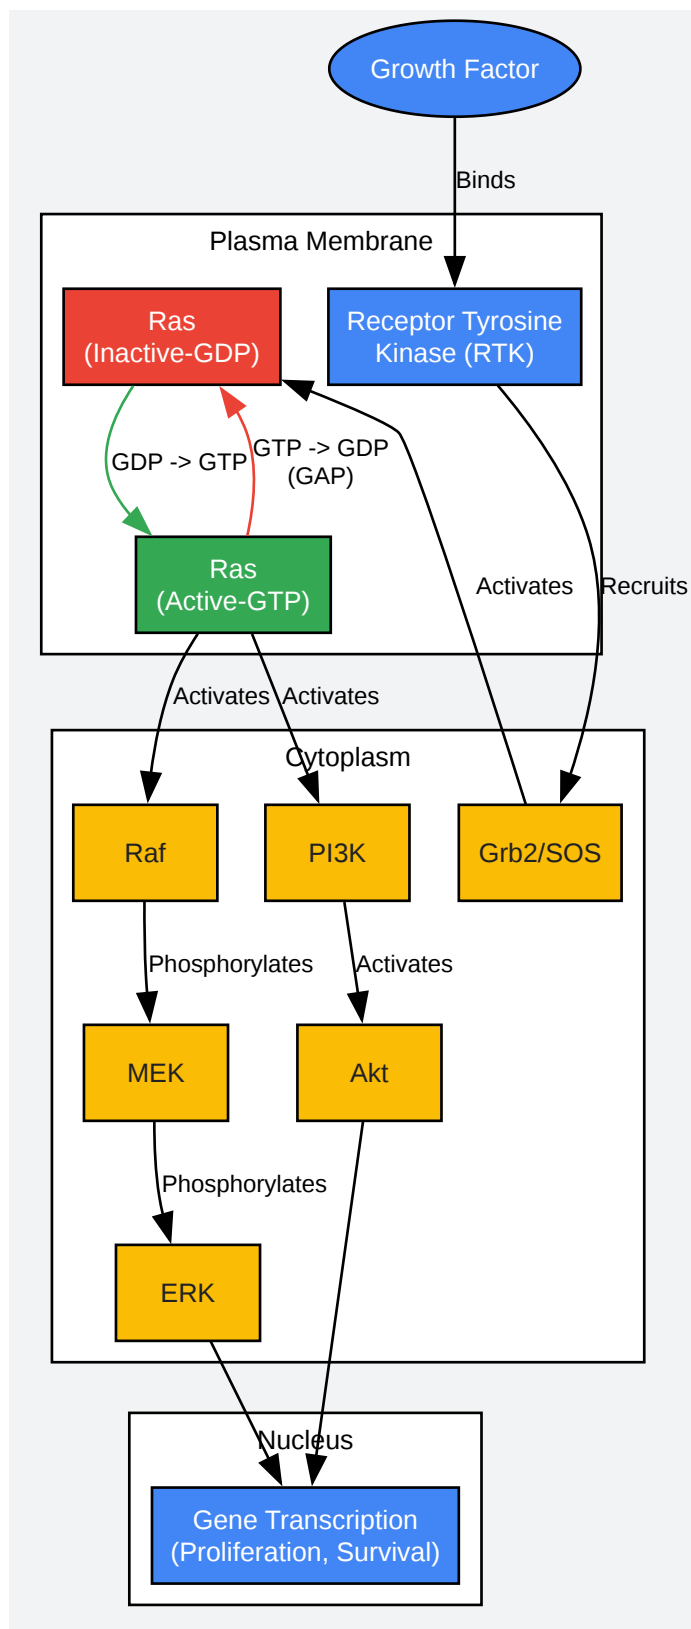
Growth Factor

Binds

Plasma Membrane

Ras
(Inactive-GDP)

Receptor Tyrosine
Kinase (RTK)

GDP -> GTP

GTP -> GDP
(GAP)

Ras
(Active-GTP)

Activates

Recruits

Activates

Activates

Cytoplasm

Raf

PI3K

Grb2/SOS

Phosphorylates

Activates

MEK

Akt

Phosphorylates

ERK

Nucleus

Gene Transcription
(Proliferation, Survival)